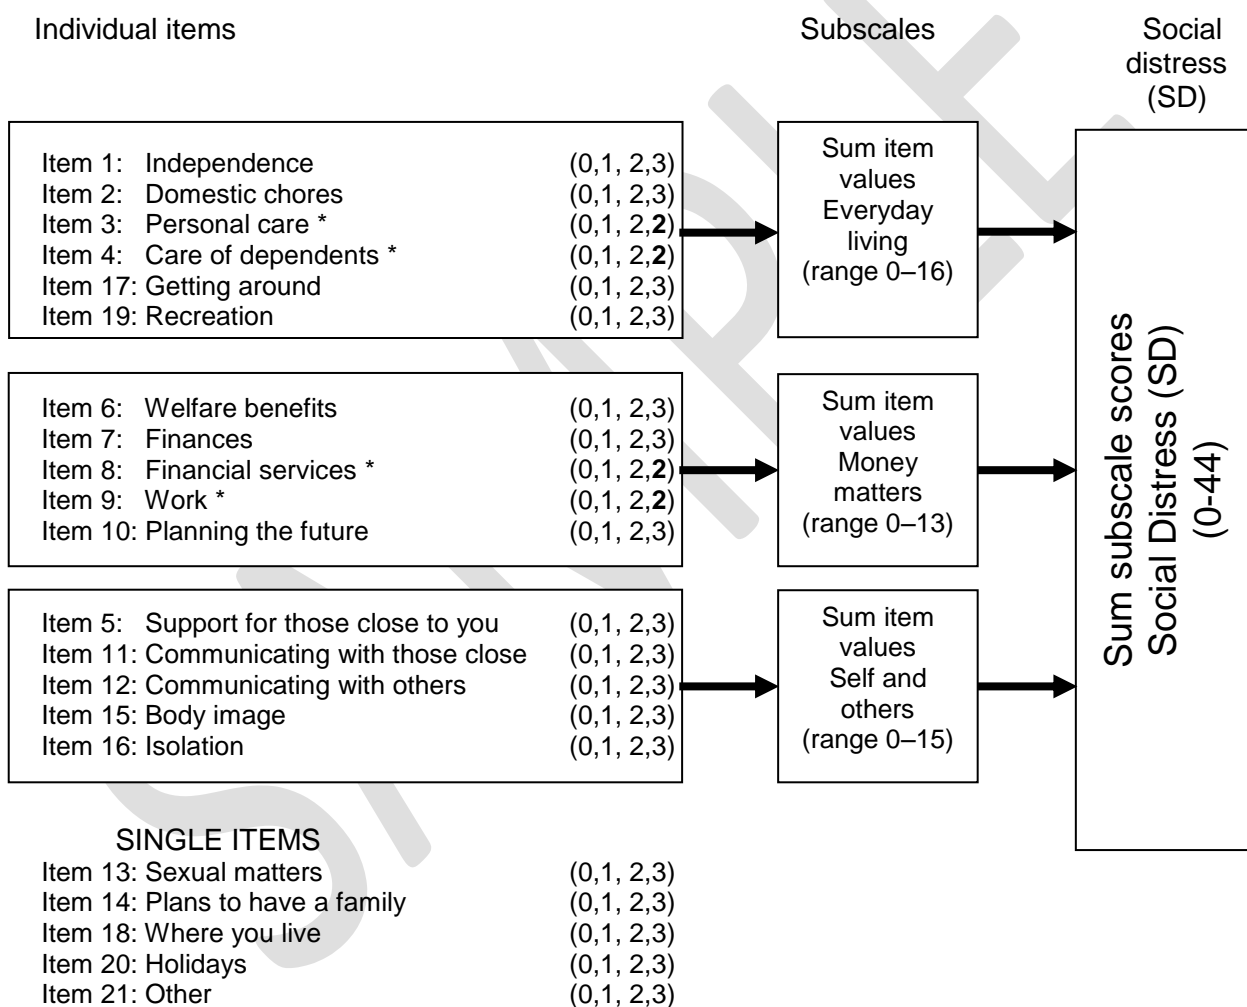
Individual items

Subscales

Social distress (SD)

Item 1: Independence (0,1, 2,3)
Item 2: Domestic chores (0,1, 2,3)
Item 3: Personal care * (0,1, 2,**2**)
Item 4: Care of dependents * (0,1, 2,**2**)
Item 17: Getting around (0,1, 2,3)
Item 19: Recreation (0,1, 2,3)

Sum item values Everyday living (range 0–16)

Item 6: Welfare benefits (0,1, 2,3)
Item 7: Finances (0,1, 2,3)
Item 8: Financial services * (0,1, 2,**2**)
Item 9: Work * (0,1, 2,**2**)
Item 10: Planning the future (0,1, 2,3)

Sum item values Money matters (range 0–13)

Item 5: Support for those close to you (0,1, 2,3)
Item 11: Communicating with those close (0,1, 2,3)
Item 12: Communicating with others (0,1, 2,3)
Item 15: Body image (0,1, 2,3)
Item 16: Isolation (0,1, 2,3)

Sum item values Self and others (range 0–15)

Sum subscale scores Social Distress (SD) (0-44)

SINGLE ITEMS
Item 13: Sexual matters (0,1, 2,3)
Item 14: Plans to have a family (0,1, 2,3)
Item 18: Where you live (0,1, 2,3)
Item 20: Holidays (0,1, 2,3)
Item 21: Other (0,1, 2,3)